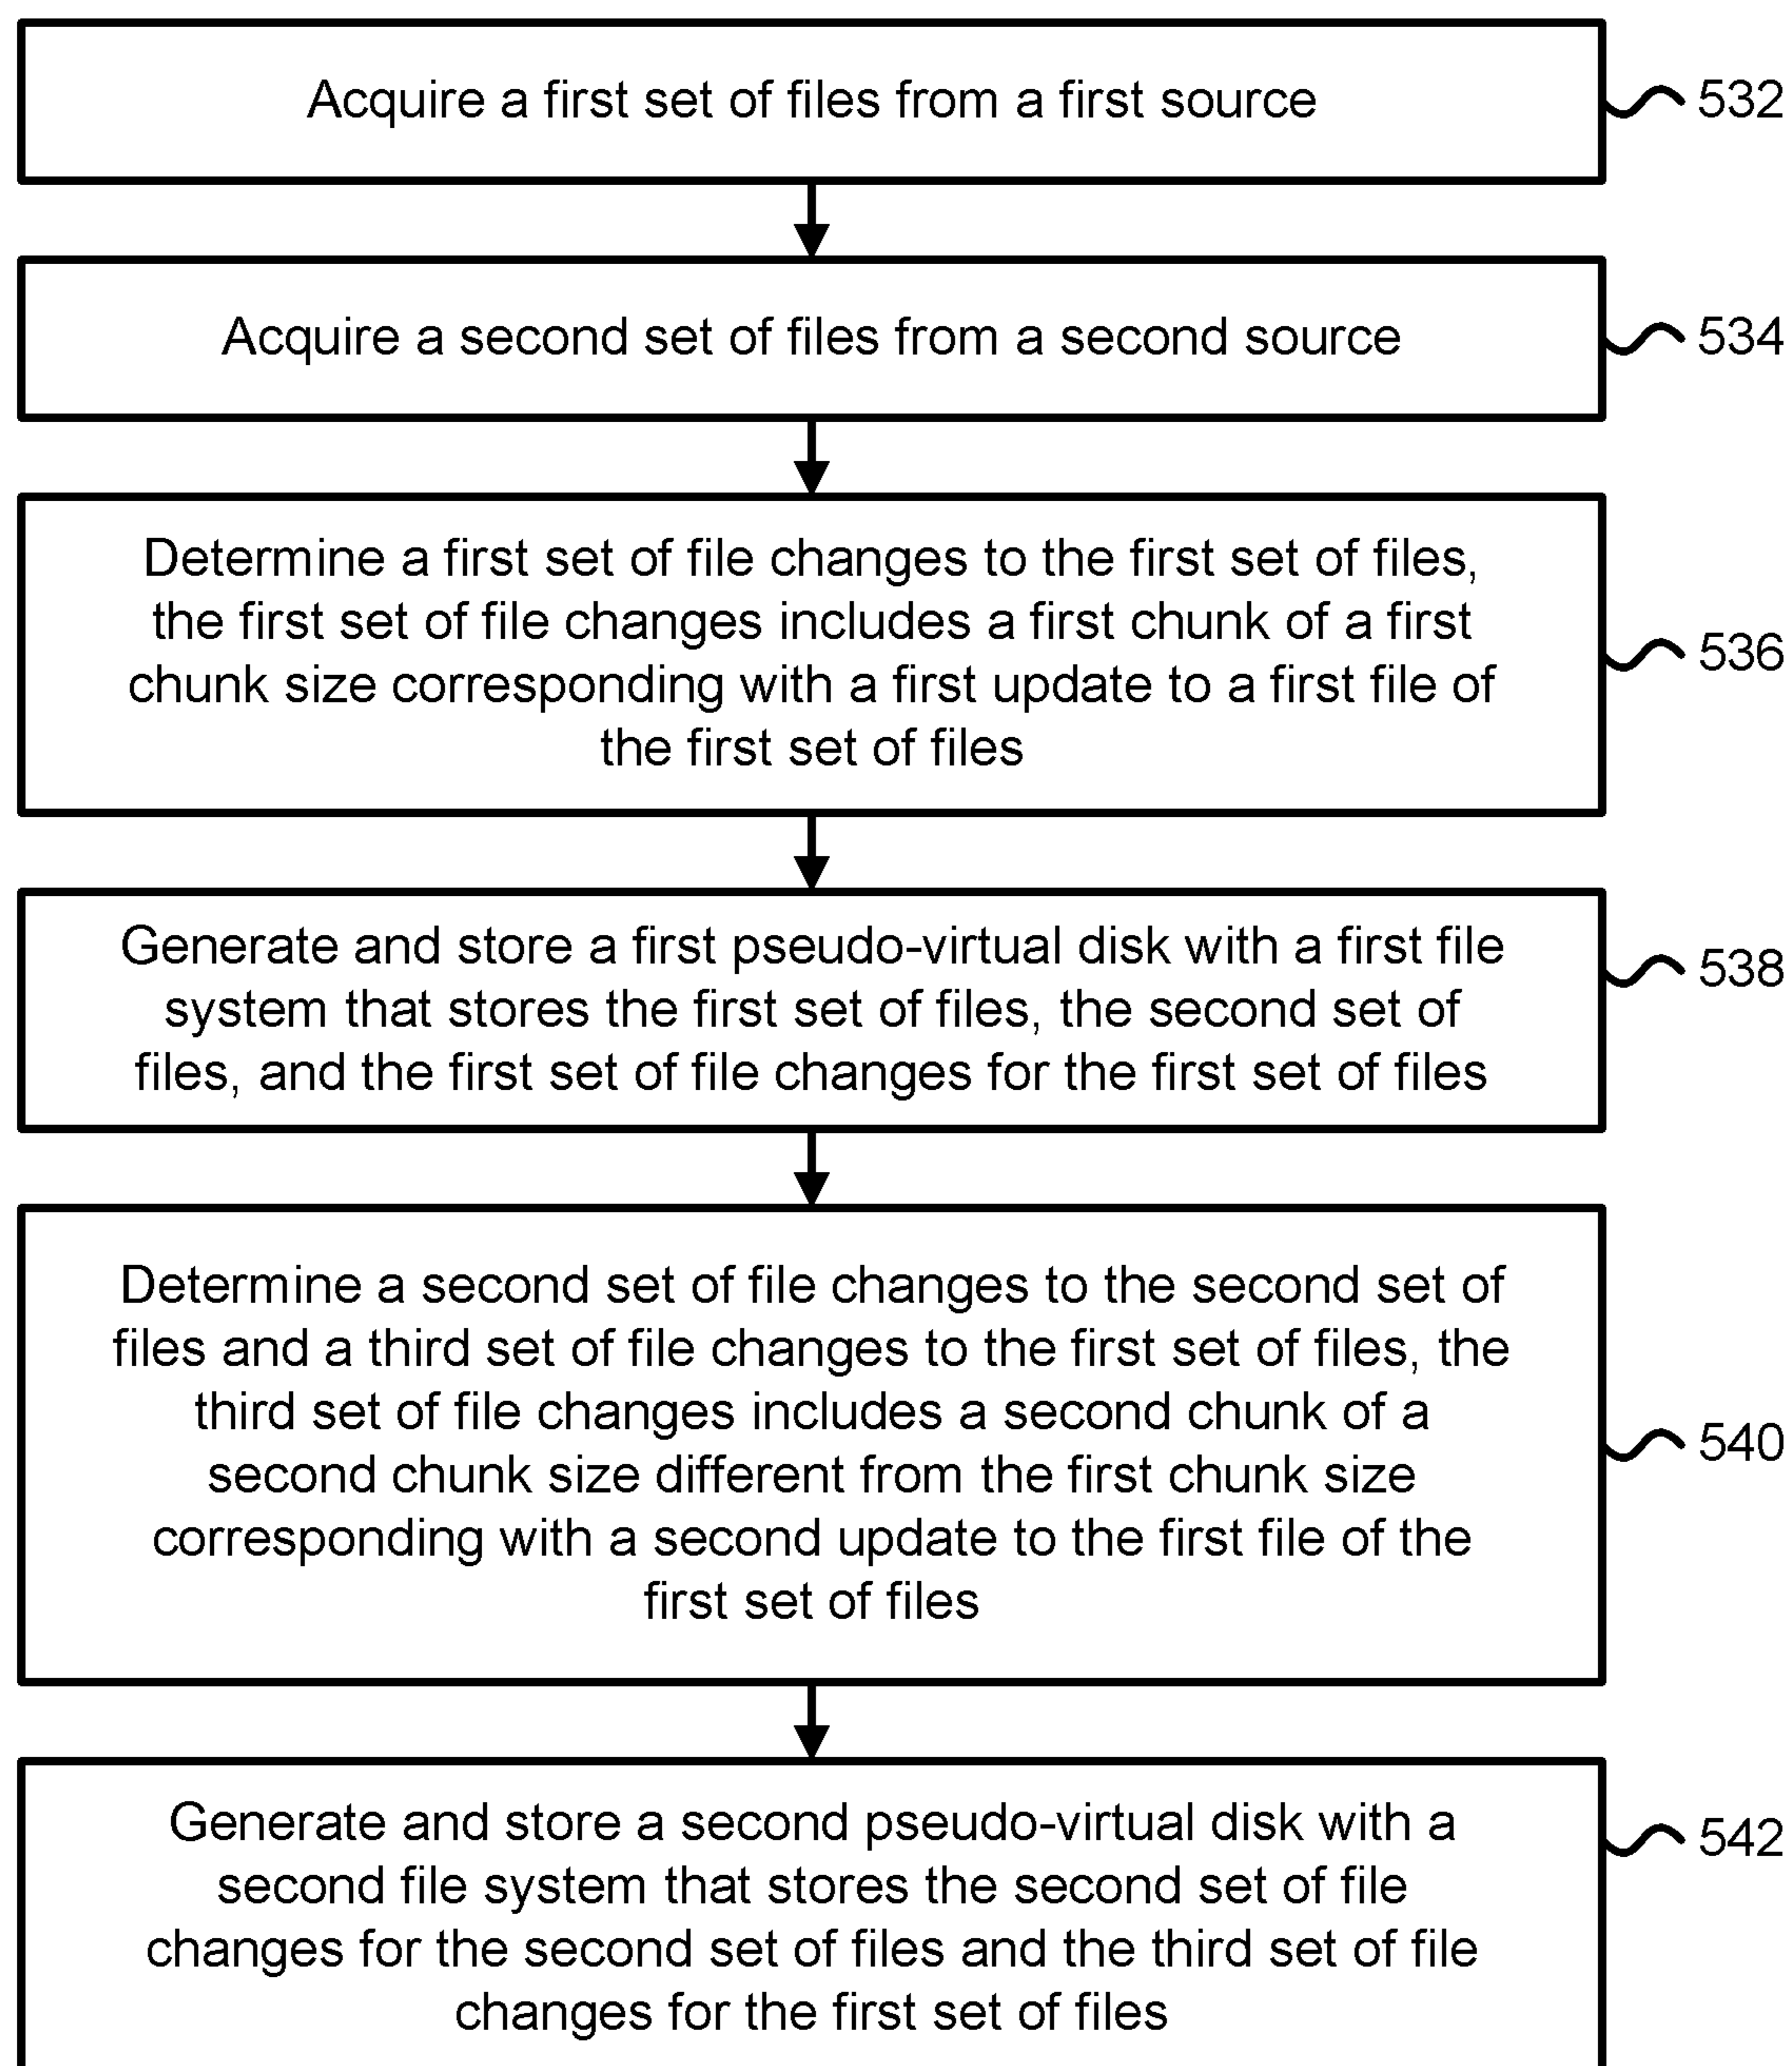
Acquire a first set of files from a first source

532

Acquire a second set of files from a second source

534

Determine a first set of file changes to the first set of files, the first set of file changes includes a first chunk of a first chunk size corresponding with a first update to a first file of the first set of files

536

Generate and store a first pseudo-virtual disk with a first file system that stores the first set of files, the second set of files, and the first set of file changes for the first set of files

538

Determine a second set of file changes to the second set of files and a third set of file changes to the first set of files, the third set of file changes includes a second chunk of a second chunk size different from the first chunk size corresponding with a second update to the first file of the first set of files

540

Generate and store a second pseudo-virtual disk with a second file system that stores the second set of file changes for the second set of files and the third set of file changes for the first set of files

542